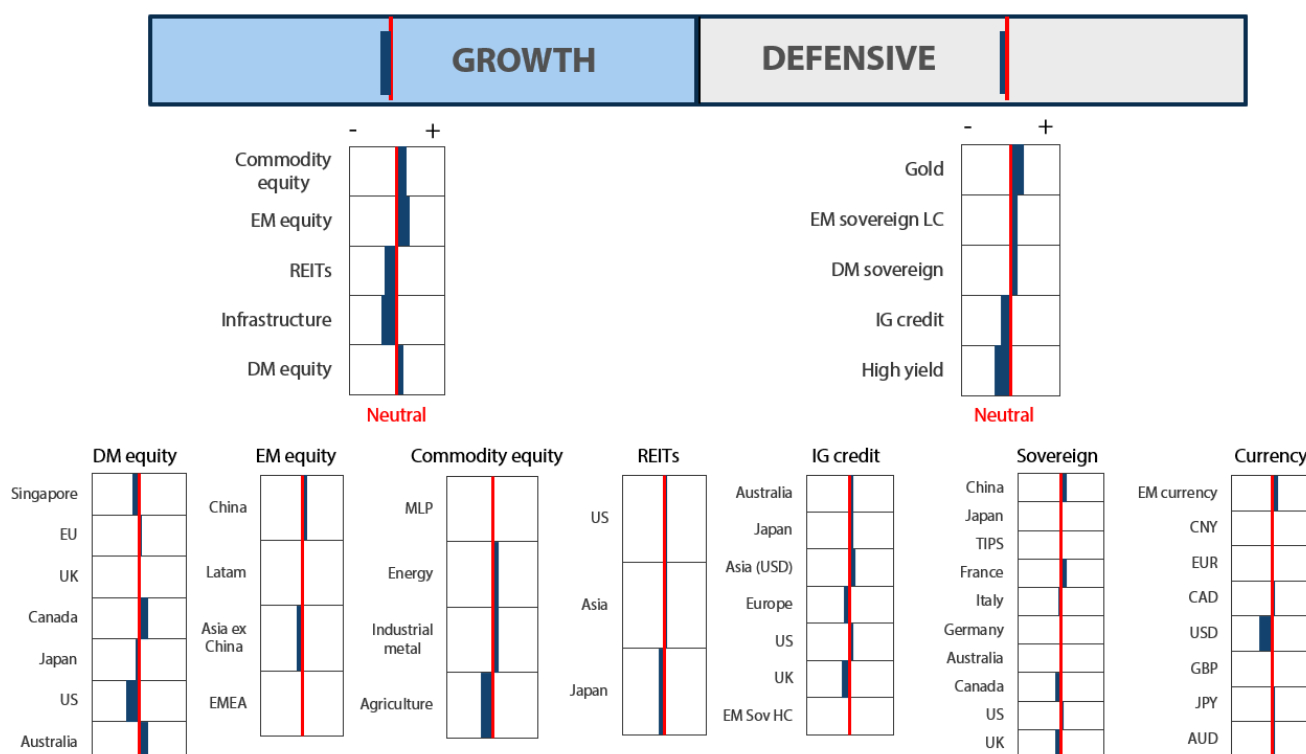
GROWTH

DEFENSIVE

- +

Commodity equity

EM equity

REITs

Infrastructure

DM equity

Neutral

- +

Gold

EM sovereign LC

DM sovereign

IG credit

High yield

Neutral

DM equity

Singapore

EU

UK

Canada

Japan

US

Australia

EM equity

China

Latam

Asia ex China

EMEA

Commodity equity

MLP

Energy

Industrial metal

Agriculture

REITs

US

Asia

Japan

IG credit

Australia

Japan

Asia (USD)

Europe

US

UK

EM Sov HC

Sovereign

China

Japan

TIPS

France

Italy

Germany

Australia

Canada

US

UK

Currency

EM currency

CNY

EUR

CAD

USD

GBP

JPY

AUD